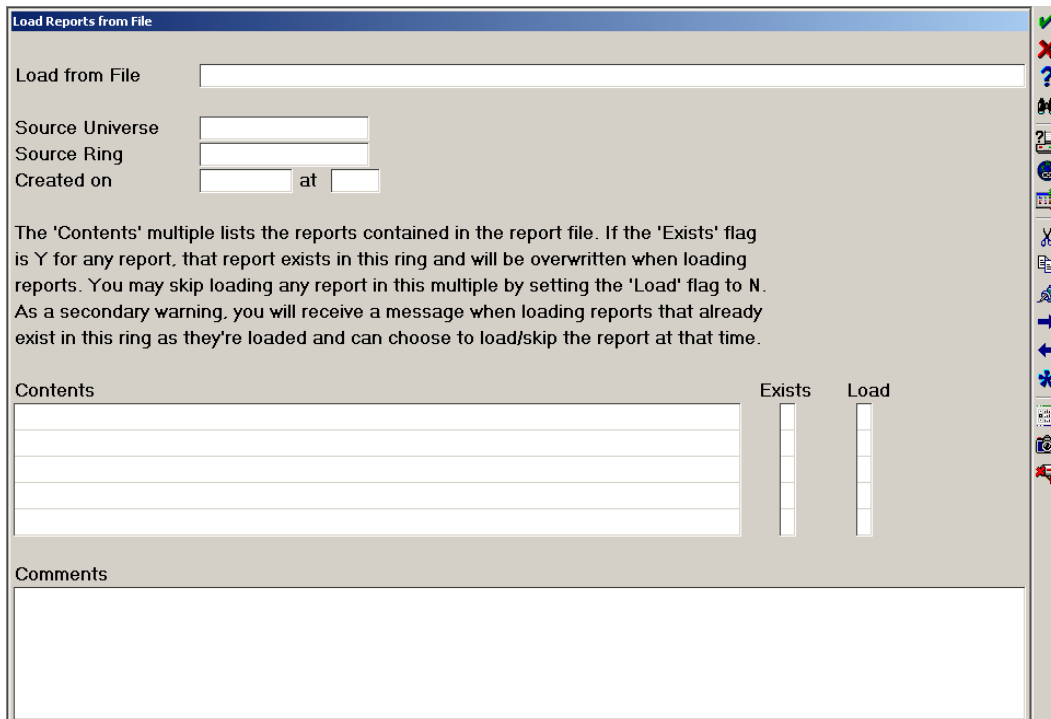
Load Reports from File

Load from File

Source Universe
Source Ring
Created on at

The 'Contents' multiple lists the reports contained in the report file. If the 'Exists' flag is Y for any report, that report exists in this ring and will be overwritten when loading reports. You may skip loading any report in this multiple by setting the 'Load' flag to N. As a secondary warning, you will receive a message when loading reports that already exist in this ring as they're loaded and can choose to load/skip the report at that time.

Contents
Exists
Load

Comments